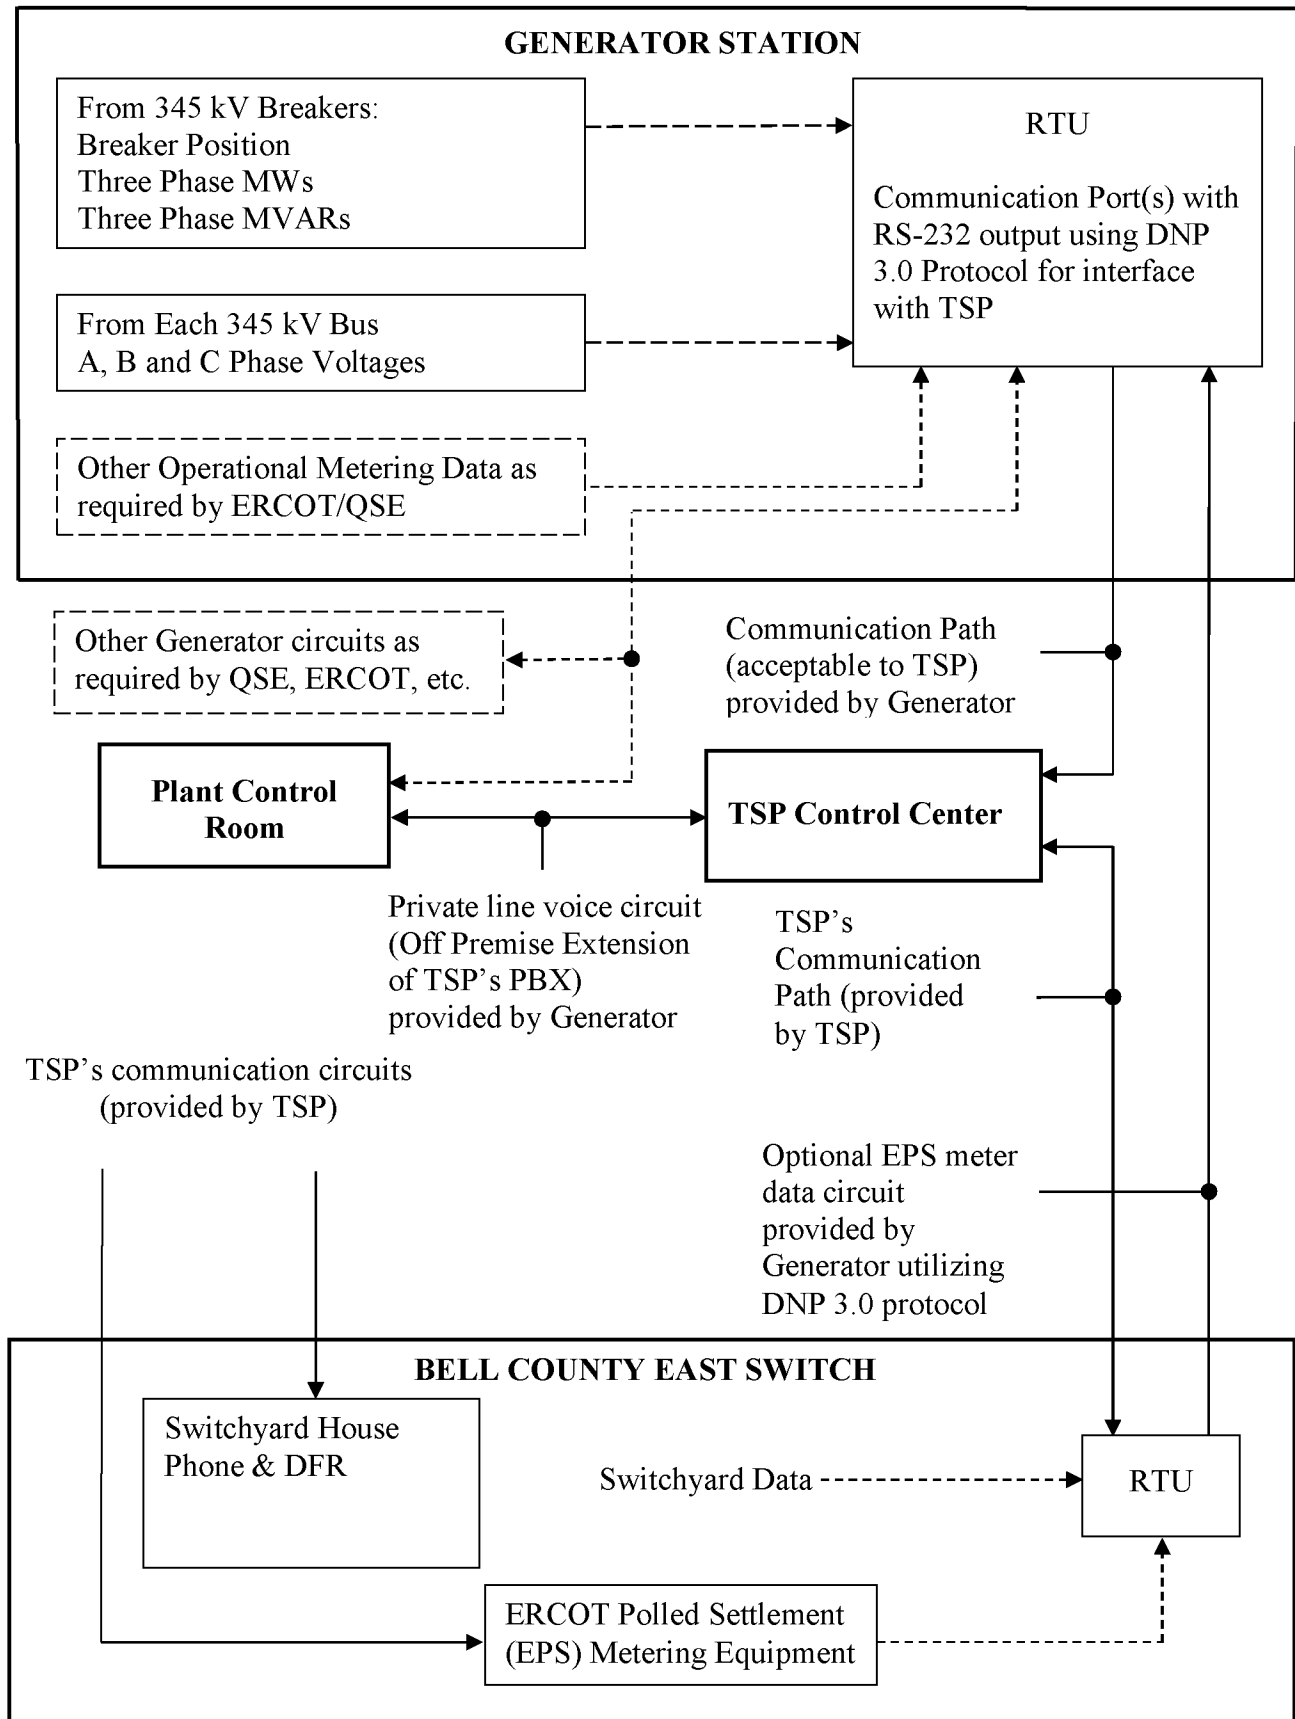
GENERATOR STATION

From 345 kV Breakers:
Breaker Position
Three Phase MWs
Three Phase MVARs

RTU

Communication Port(s) with RS-232 output using DNP 3.0 Protocol for interface with TSP

From Each 345 kV Bus
A, B and C Phase Voltages

Other Operational Metering Data as required by ERCOT/QSE

Other Generator circuits as required by QSE, ERCOT, etc.

Communication Path (acceptable to TSP) provided by Generator

Plant Control Room

TSP Control Center

Private line voice circuit (Off Premise Extension of TSP's PBX) provided by Generator

TSP's Communication Path (provided by TSP)

TSP's communication circuits (provided by TSP)

Optional EPS meter data circuit provided by Generator utilizing DNP 3.0 protocol

BELL COUNTY EAST SWITCH

Switchyard House Phone & DFR

Switchyard Data

RTU

ERCOT Polled Settlement (EPS) Metering Equipment